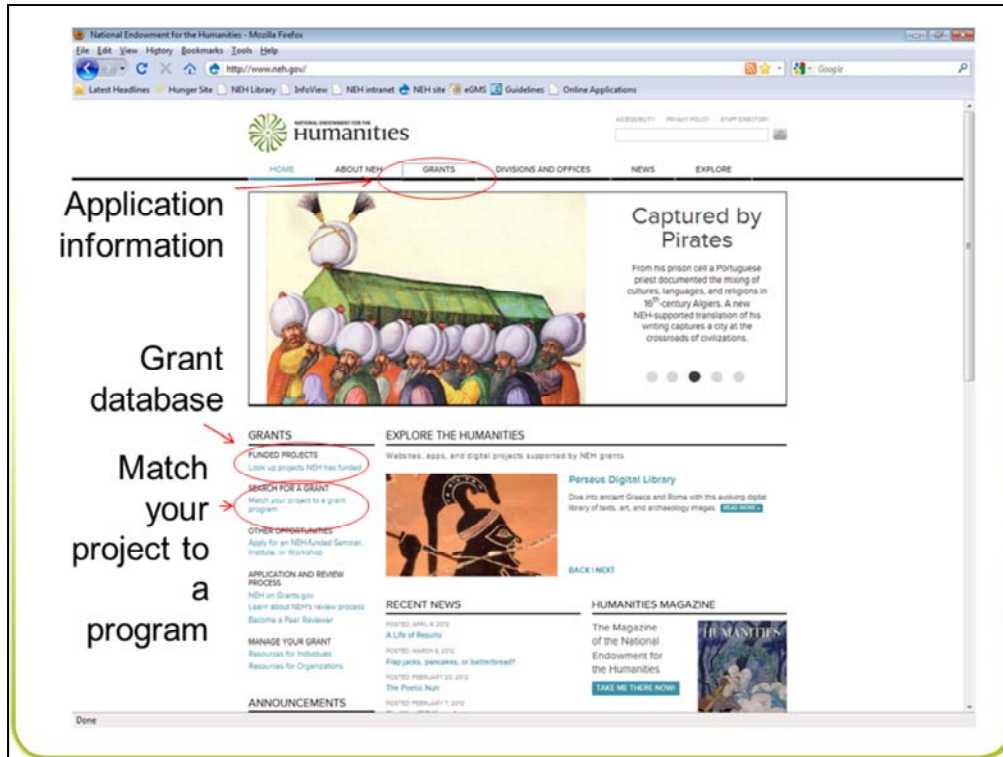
National Endowment for the Humanities - Mozilla Firefox

File Edit View History Bookmarks Tools Help

http://www.neh.gov/

Google

Latest Headlines Hunger Site NEH Library InfoView NEH intranet NEH site eGMS Guidelines Online Applications

NATIONAL ENDOWMENT FOR THE Humanities

ACCESSIBILITY PRIVACY POLICY STAFF DIRECTORY

HOME ABOUT NEH GRANTS DIVISIONS AND OFFICES NEWS EXPLORE

Application information

Captured by Pirates

From his prison cell a Portuguese priest documented the mixing of cultures, languages, and religions in 16th-century Algiers. A new NEH-supported translation of his writing captures a city at the crossroads of civilizations.

Grant database

Match your project to a program

GRANTS

FUNDED PROJECTS
Look up projects NEH has funded

SEARCH FOR A GRANT
Match your project to a grant program

OTHER OPPORTUNITIES
Apply for an NEH-funded Seminar, Institute, or Workshop

APPLICATION AND REVIEW PROCESS
NEH on Grants.gov
Learn about NEH's review process
Become a Peer Reviewer

MANAGE YOUR GRANT
Resources for Individuals
Resources for Organizations

ANNOUNCEMENTS

EXPLORE THE HUMANITIES

Websites, apps, and digital projects supported by NEH grants

Perseus Digital Library

Dive into ancient Greece and Rome with this evolving digital library of texts, art, and archaeology images. READ MORE »

BACK | NEXT

RECENT NEWS

POSTED APRIL 9, 2012
A Life of Results

POSTED MARCH 8, 2012
Flap jacks, pancakes, or batterbread?

POSTED FEBRUARY 20, 2012
The Poetic Nun

POSTED FEBRUARY 7, 2012

HUMANITIES MAGAZINE

The Magazine of the National Endowment for the Humanities

TAKE ME THERE NOW!

HUMANITIES

Done